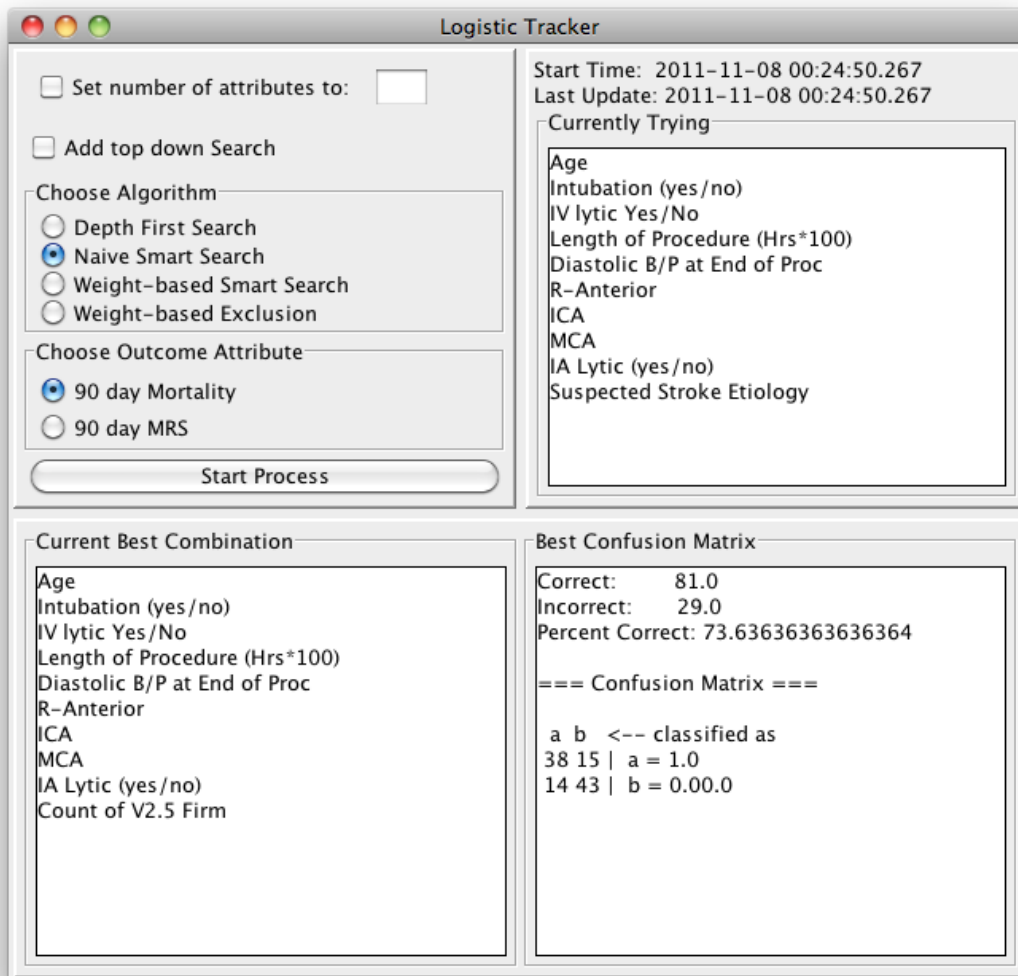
Logistic Tracker

Set number of attributes to:

Add top down Search

Choose Algorithm
Depth First Search
Naive Smart Search
Weight-based Smart Search
Weight-based Exclusion

Choose Outcome Attribute
90 day Mortality
90 day MRS

Start Process

Start Time: 2011-11-08 00:24:50.267
Last Update: 2011-11-08 00:24:50.267

Currently Trying
Age
Intubation (yes/no)
IV lytic Yes/No
Length of Procedure (Hrs*100)
Diastolic B/P at End of Proc
R-Anterior
ICA
MCA
IA Lytic (yes/no)
Suspected Stroke Etiology

Current Best Combination
Age
Intubation (yes/no)
IV lytic Yes/No
Length of Procedure (Hrs*100)
Diastolic B/P at End of Proc
R-Anterior
ICA
MCA
IA Lytic (yes/no)
Count of V2.5 Firm

Best Confusion Matrix
Correct: 81.0
Incorrect: 29.0
Percent Correct: 73.63636363636364

=== Confusion Matrix ===

a b <-- classified as
38 15 | a = 1.0
14 43 | b = 0.00.0